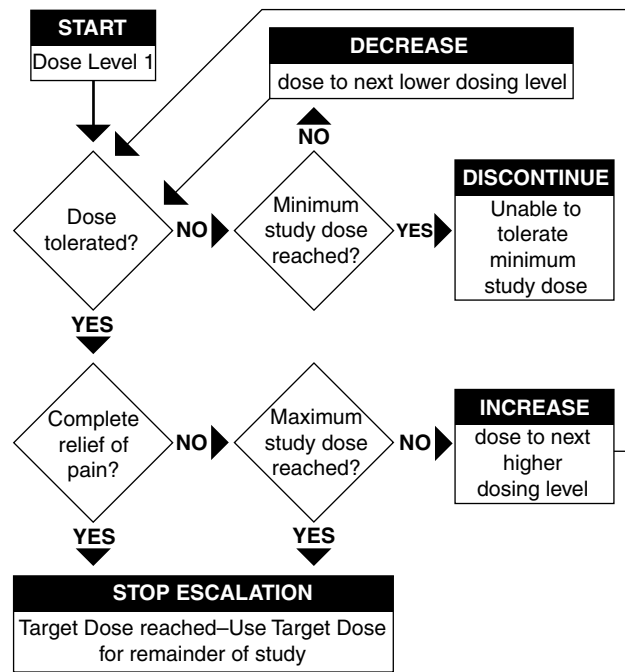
START
Dose Level 1

DECREASE
dose to next lower dosing level

NO

Dose tolerated?

NO

Minimum study dose reached?

YES

DISCONTINUE
Unable to tolerate minimum study dose

YES

Complete relief of pain?

NO

Maximum study dose reached?

NO

INCREASE
dose to next higher dosing level

YES

YES

STOP ESCALATION
Target Dose reached–Use Target Dose for remainder of study